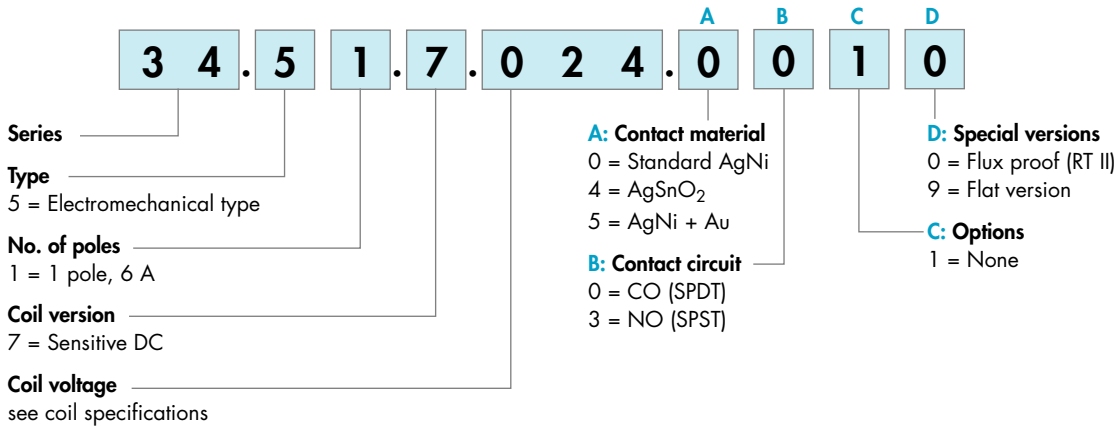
A B C D

3 4 . 5 1 . 7 . 0 2 4 . 0 0 1 0

Series

Type
5 = Electromechanical type

No. of poles
1 = 1 pole, 6 A

Coil version
7 = Sensitive DC

Coil voltage
see coil specifications

A: Contact material
0 = Standard AgNi
4 = $AgSnO_2$
5 = AgNi + Au

B: Contact circuit
0 = CO (SPDT)
3 = NO (SPST)

D: Special versions
0 = Flux proof (RT II)
9 = Flat version

C: Options
1 = None